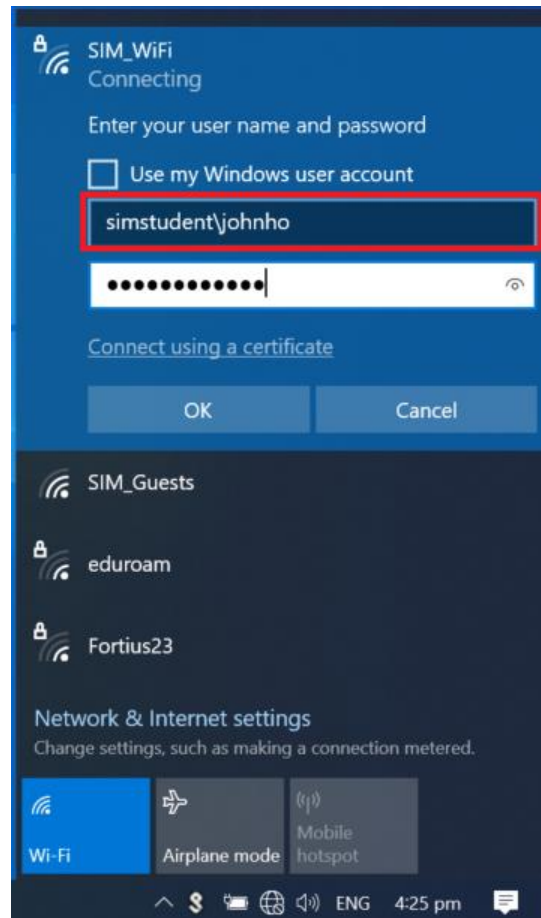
SIM_WiFi
Connecting

Enter your user name and password

Use my Windows user account

simstudent\johnho

••••••••••••

Connect using a certificate

OK

Cancel

SIM_Guests

eduroam

Fortius23

Network & Internet settings
Change settings, such as making a connection metered.

Wi-Fi

Airplane mode

Mobile hotspot

ENG 4:25 pm